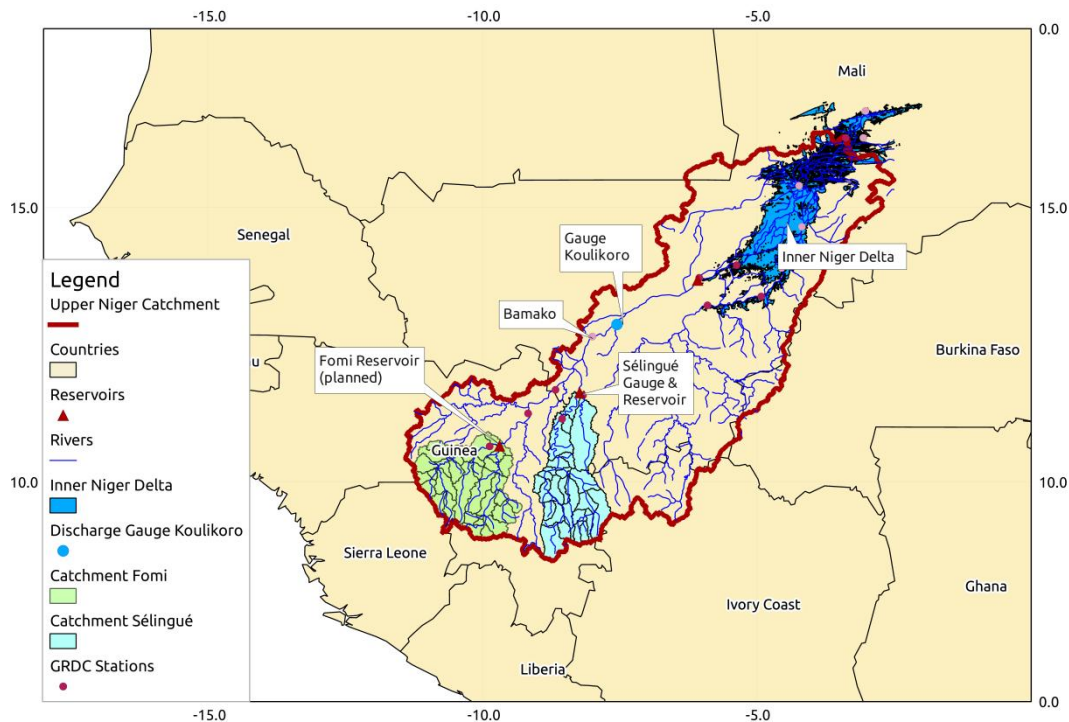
-15.0
-10.0
-5.0
0.0

15.0
10.0

15.0
10.0
0.0

Mali
Senegal
Gauge Koulikoro
Inner Niger Delta
Bamako
Burkina Faso
u
Fomi Reservoir (planned)
Sélingué Gauge & Reservoir
Guinea
Sierra Leone
Ivory Coast
Ghana
Liberia

Legend
Upper Niger Catchment
Countries
Reservoirs
Rivers
Inner Niger Delta
Discharge Gauge Koulikoro
Catchment Fomi
Catchment Sélingué
GRDC Stations

-15.0
-10.0
-5.0
0.0